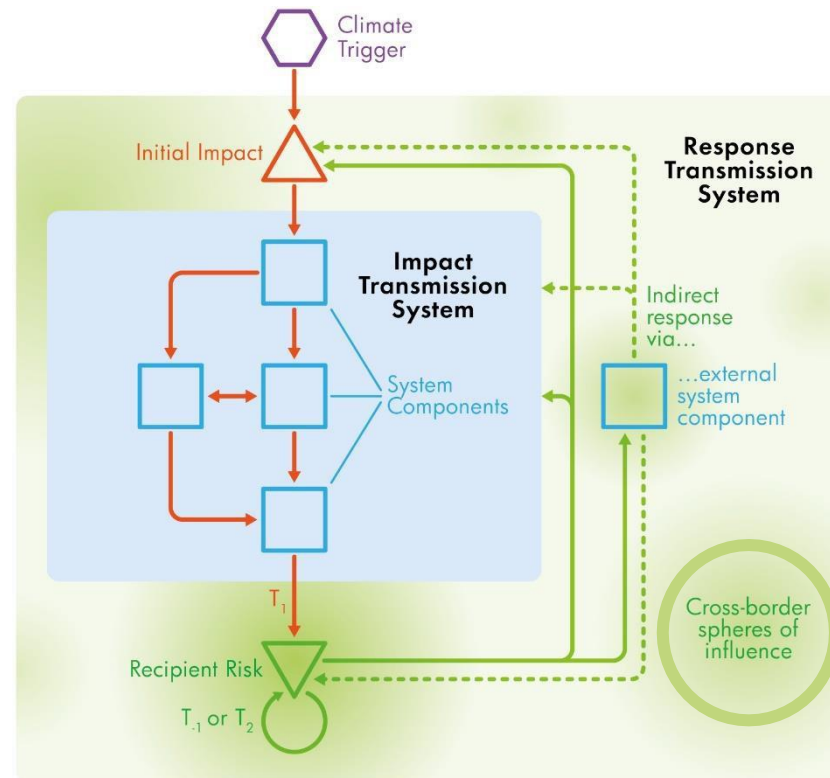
Climate Trigger

Initial Impact

Response Transmission System

Impact Transmission System

Indirect response via...

System Components

...external system component

$T_1$

Cross-border spheres of influence

Recipient Risk

$T_{-1}$ or $T_2$